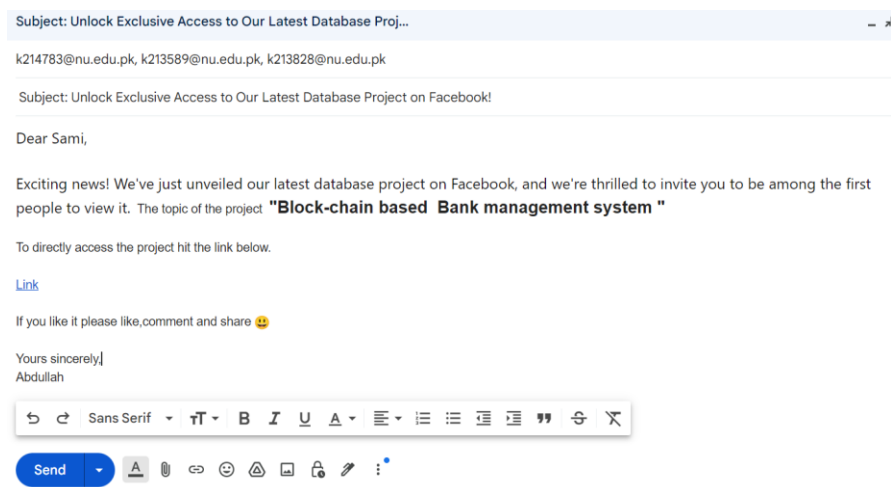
Subject: Unlock Exclusive Access to Our Latest Database Proj...

k214783@nu.edu.pk, k213589@nu.edu.pk, k213828@nu.edu.pk

Subject: Unlock Exclusive Access to Our Latest Database Project on Facebook!

Dear Sami,

Exciting news! We've just unveiled our latest database project on Facebook, and we're thrilled to invite you to be among the first people to view it. The topic of the project "Block-chain based Bank management system "

To directly access the project hit the link below.

Link

If you like it please like,comment and share 😃

Yours sincerely,
Abdullah

Sans Serif

Send